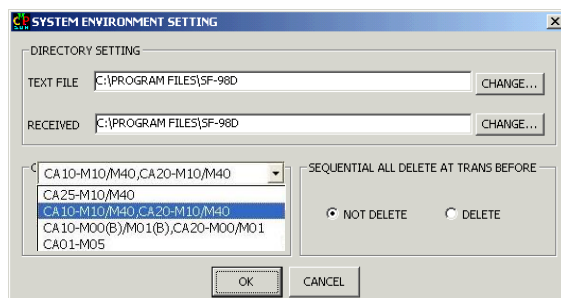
SYSTEM ENVIRONMENT SETTING

DIRECTORY SETTING

TEXT FILE C:\PROGRAM FILES\SF-98D CHANGE...

RECEIVED C:\PROGRAM FILES\SF-98D CHANGE...

C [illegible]

CA10-M10/M40,CA20-M10/M40

CA25-M10/M40
CA10-M10/M40,CA20-M10/M40
CA10-M00(B)/M01(B),CA20-M00/M01
CA01-M05

SEQUENTIAL ALL DELETE AT TRANS BEFORE

NOT DELETE DELETE

OK CANCEL